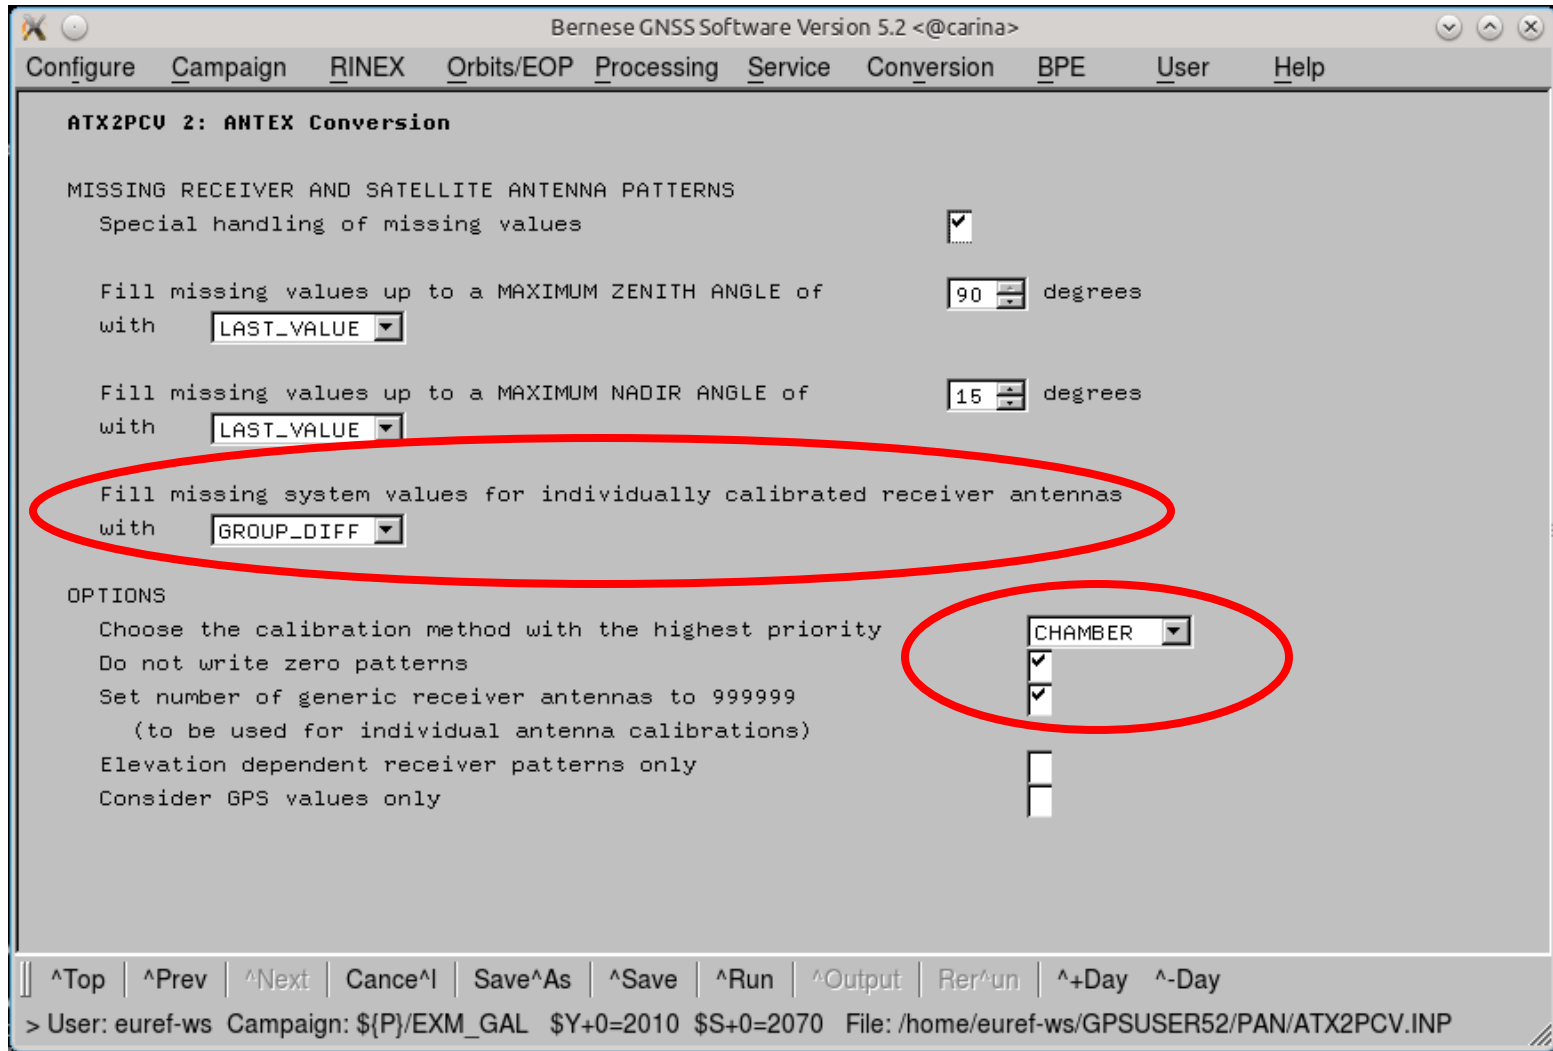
Bernese GNSS Software Version 5.2 <@carina>

Configure Campaign RINEX Orbits/EOP Processing Service Conversion BPE User Help

ATX2PCV 2: ANTEX Conversion

MISSING RECEIVER AND SATELLITE ANTENNA PATTERNS
Special handling of missing values

Fill missing values up to a MAXIMUM ZENITH ANGLE of 90 degrees
with LAST_VALUE

Fill missing values up to a MAXIMUM NADIR ANGLE of 15 degrees
with LAST_VALUE

Fill missing system values for individually calibrated receiver antennas
with GROUP_DIFF

OPTIONS
Choose the calibration method with the highest priority CHAMBER
Do not write zero patterns
Set number of generic receiver antennas to 999999
(to be used for individual antenna calibrations)
Elevation dependent receiver patterns only
Consider GPS values only

^Top ^Prev ^Next Cance^l Save^As ^Save ^Run ^Output Rer^un ^+Day ^-Day

> User: euref-ws Campaign: ${P}/EXM_GAL $Y+0=2010 $S+0=2070 File: /home/euref-ws/GPSUSER52/PAN/ATX2PCV.INP